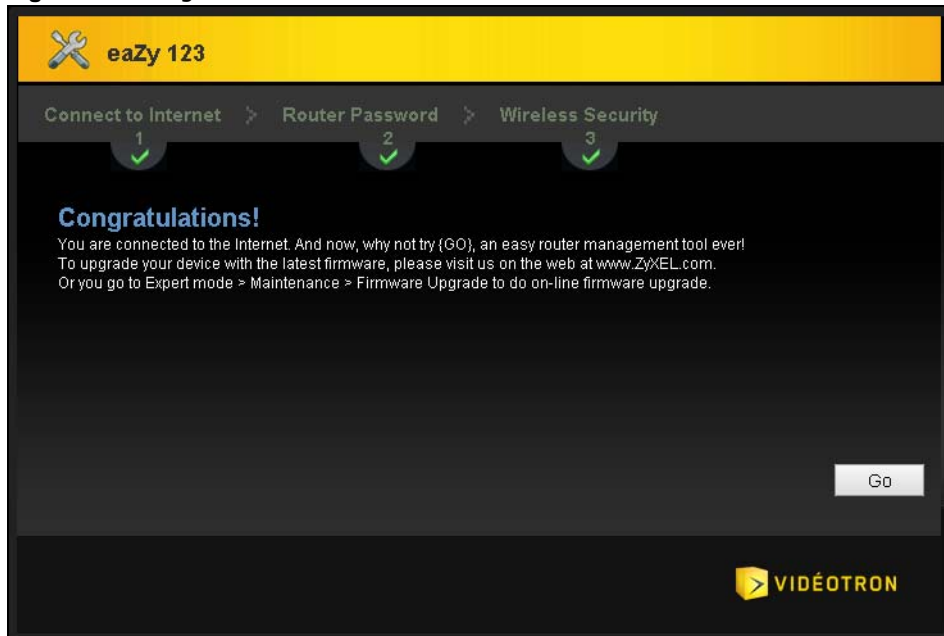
eaZy 123

Connect to Internet > Router Password > Wireless Security
1 2 3

Congratulations!
You are connected to the Internet. And now, why not try {GO}, an easy router management tool ever!
To upgrade your device with the latest firmware, please visit us on the web at www.ZyXEL.com.
Or you go to Expert mode > Maintenance > Firmware Upgrade to do on-line firmware upgrade.

Go

VIDÉOTRON